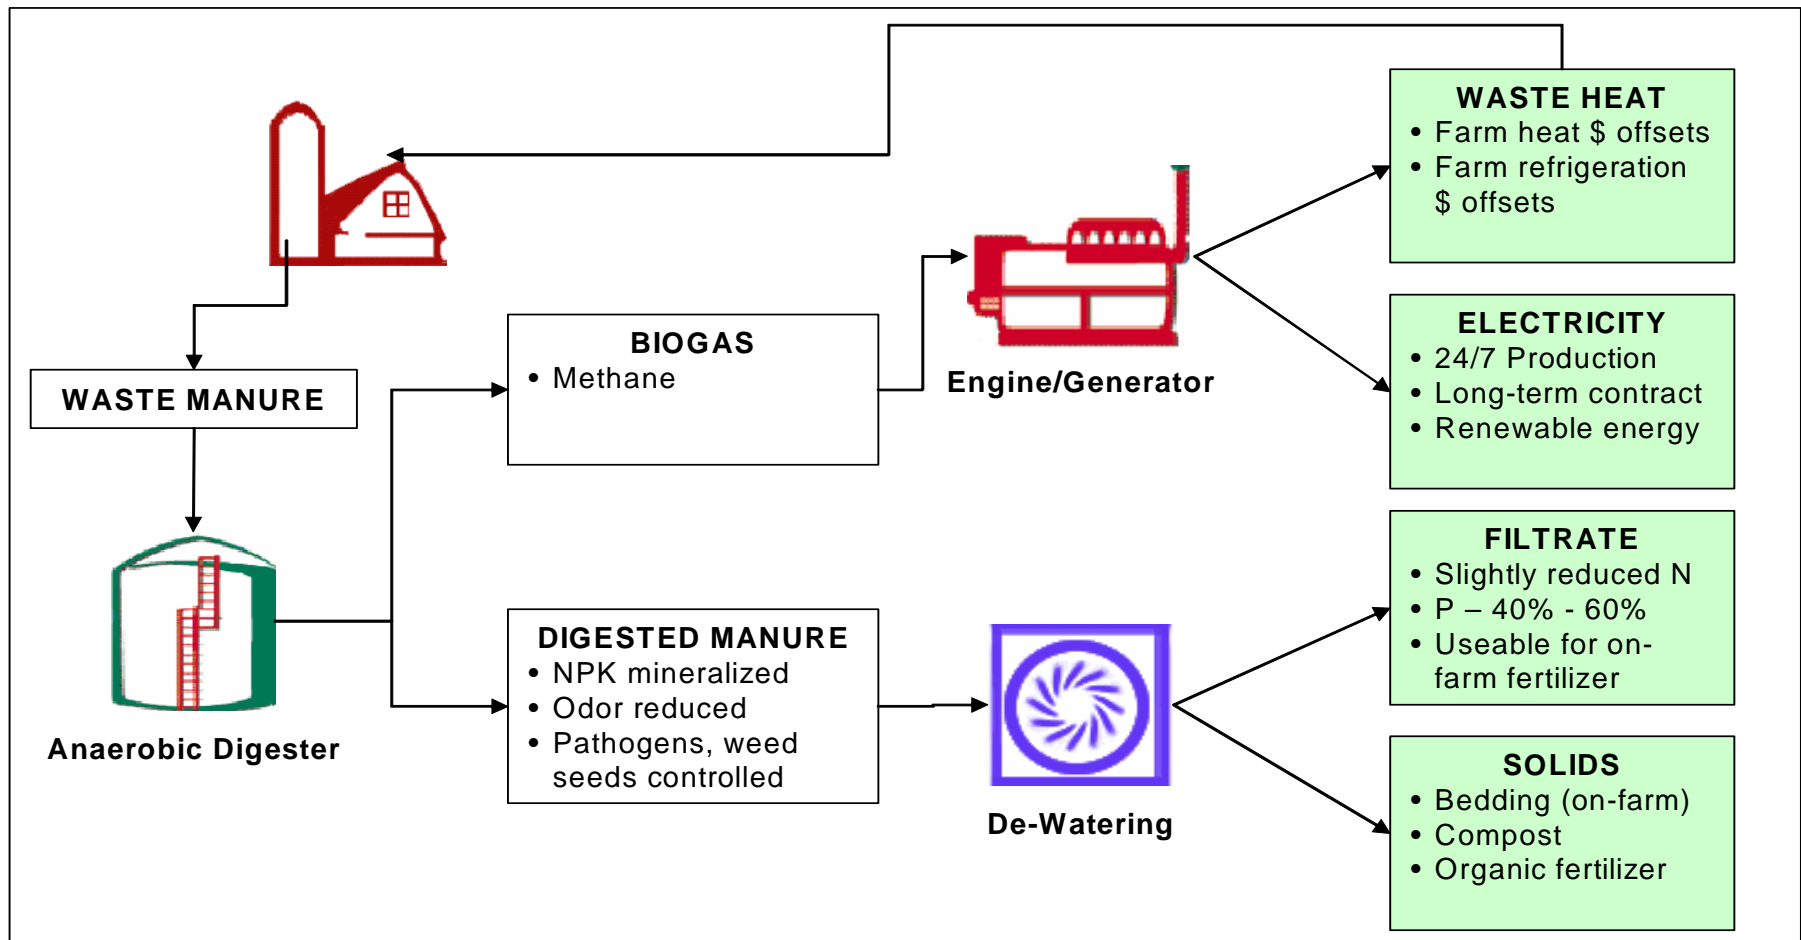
WASTE HEAT
• Farm heat \$ offsets
• Farm refrigeration \$ offsets

WASTE MANURE

BIOGAS
• Methane

Engine/Generator

ELECTRICITY
• 24/7 Production
• Long-term contract
• Renewable energy

Anaerobic Digester

DIGESTED MANURE
• NPK mineralized
• Odor reduced
• Pathogens, weed seeds controlled

De-Watering

FILTRATE
• Slightly reduced N
• P – 40% - 60%
• Useable for on-farm fertilizer

SOLIDS
• Bedding (on-farm)
• Compost
• Organic fertilizer